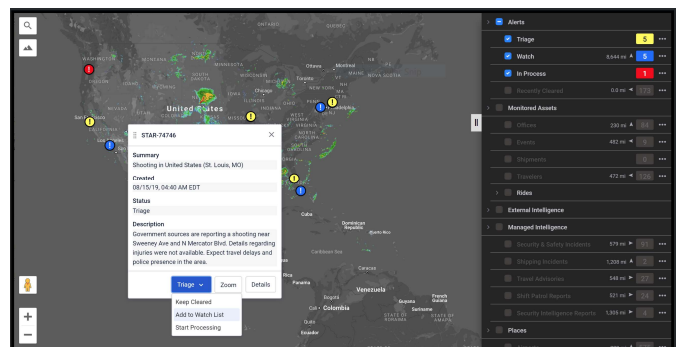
ONTARIO
WASHINGTON
MONTANA
MINNESOTA
Ottawa
Montreal
Toronto
MAINE
NOVA SCOTIA
IOWA
Chicago
ILLINOIS
OHIO
Philadelphia
United States
San Francisco
MISSOURI
WEST VIRGINIA
Cuba
Dominican Republic
Puerto Rico
Caribbean Sea
Caracas
Panama
Venezuela
Guyana
Suriname
French Guiana
Colombia
Ecuador

STAR-74746

Summary
Shooting in United States (St. Louis, MO)

Created
08/15/19, 04:40 AM EDT

Status
Triage

Description
Government sources are reporting a shooting near Sweeney Ave and N Mercator Blvd. Details regarding injuries were not available. Expect travel delays and police presence in the area.

Triage
Zoom
Details

Keep Cleared
Add to Watch List
Start Processing

Alerts
Triage 5
Watch 9,644 mi 5
In Process 1
Recently Cleared 0.0 mi 173
Monitored Assets
Offices 230 mi 54
Events 482 mi 16
Shipments 0
Travelers 472 mi 126
Rides
External Intelligence
Managed Intelligence
Security & Safety Incidents 579 mi 91
Shipping Incidents 1,208 mi 2
Travel Advisories 548 mi 27
Shift Patrol Reports 521 mi 24
Security Intelligence Reports 1,905 mi 8
Places